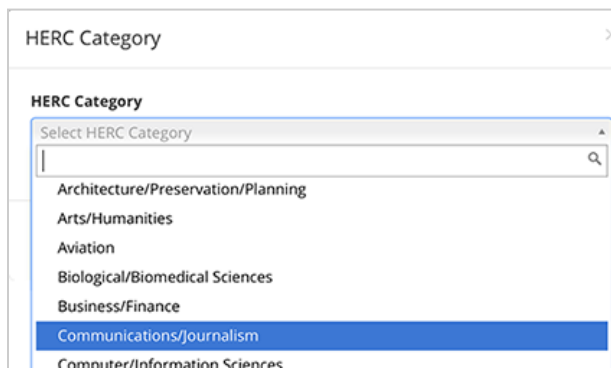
HERC Category

HERC Category

Select HERC Category

Architecture/Preservation/Planning

Arts/Humanities

Aviation

Biological/Biomedical Sciences

Business/Finance

Communications/Journalism

Computer/Information Sciences